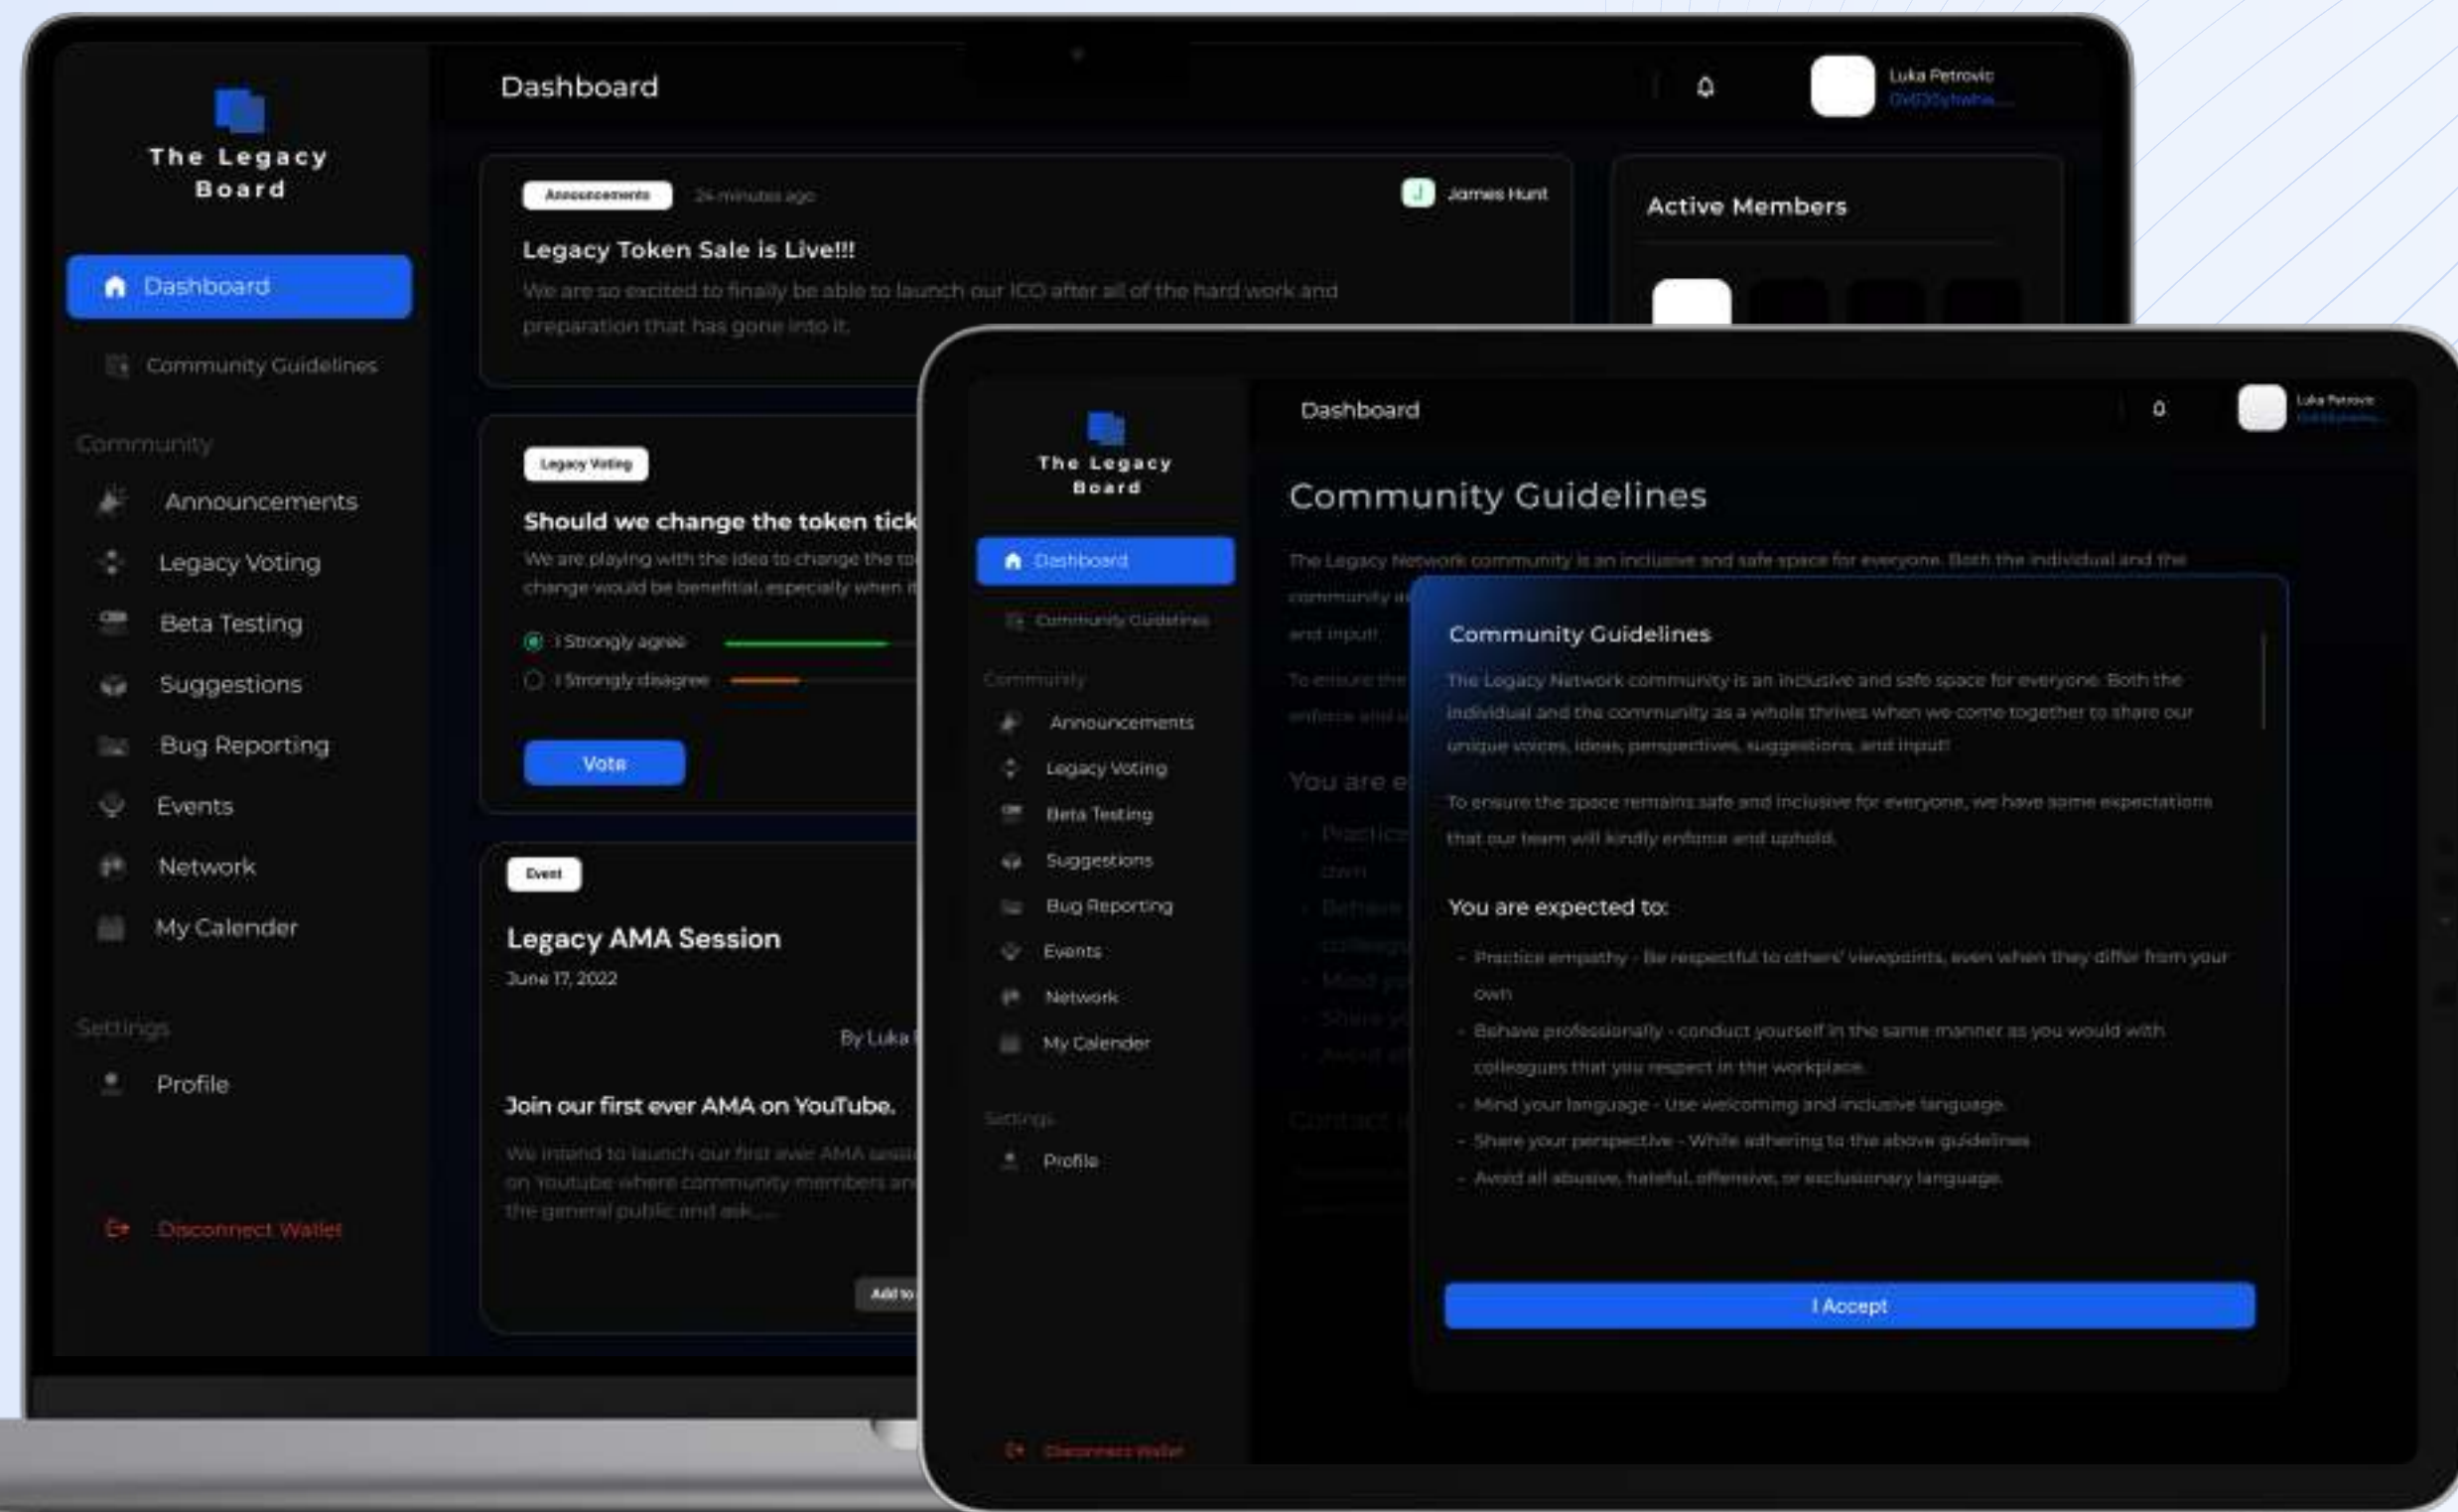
The Legacy Board

Dashboard

Community Guidelines

Community

Announcements

Legacy Voting

Beta Testing

Suggestions

Bug Reporting

Events

Network

My Calender

Settings

Profile

Disconnect Wallet

Dashboard

Luka Petrovic
0x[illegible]

Announcements 24 minutes ago

James Hunt

Legacy Token Sale is Live!!!

We are so excited to finally be able to launch our ICO after all of the hard work and preparation that has gone into it.

Active Members

Legacy Voting

Should we change the token tick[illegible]

We are playing with the idea to change the to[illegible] change would be beneficial, especially when i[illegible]

I Strongly agree

I Strongly disagree

Vote

Event

Legacy AMA Session

June 17, 2022

By Luka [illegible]

Join our first ever AMA on YouTube.

We intend to launch our first ever AMA sessi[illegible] on Youtube where community members ar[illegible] the general public and ask.....

Add to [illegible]

The Legacy Board

Dashboard

Community Guidelines

Community

Announcements

Legacy Voting

Beta Testing

Suggestions

Bug Reporting

Events

Network

My Calender

Settings

Profile

Disconnect Wallet

Dashboard

0

Luka Petrovic
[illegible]

Community Guidelines

The Legacy Network community is an inclusive and safe space for everyone. Both the individual and the community a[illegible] and input!

To ensure the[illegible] enforce and u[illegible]

You are e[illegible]

Community Guidelines

The Legacy Network community is an inclusive and safe space for everyone. Both the individual and the community as a whole thrives when we come together to share our unique voices, ideas, perspectives, suggestions, and input!

To ensure the space remains safe and inclusive for everyone, we have some expectations that our team will kindly enforce and uphold.

You are expected to:

- Practice empathy - Be respectful to others' viewpoints, even when they differ from your own
- Behave professionally - conduct yourself in the same manner as you would with colleagues that you respect in the workplace.
- Mind your language - Use welcoming and inclusive language.
- Share your perspective - While adhering to the above guidelines
- Avoid all abusive, hateful, offensive, or exclusionary language.

I Accept